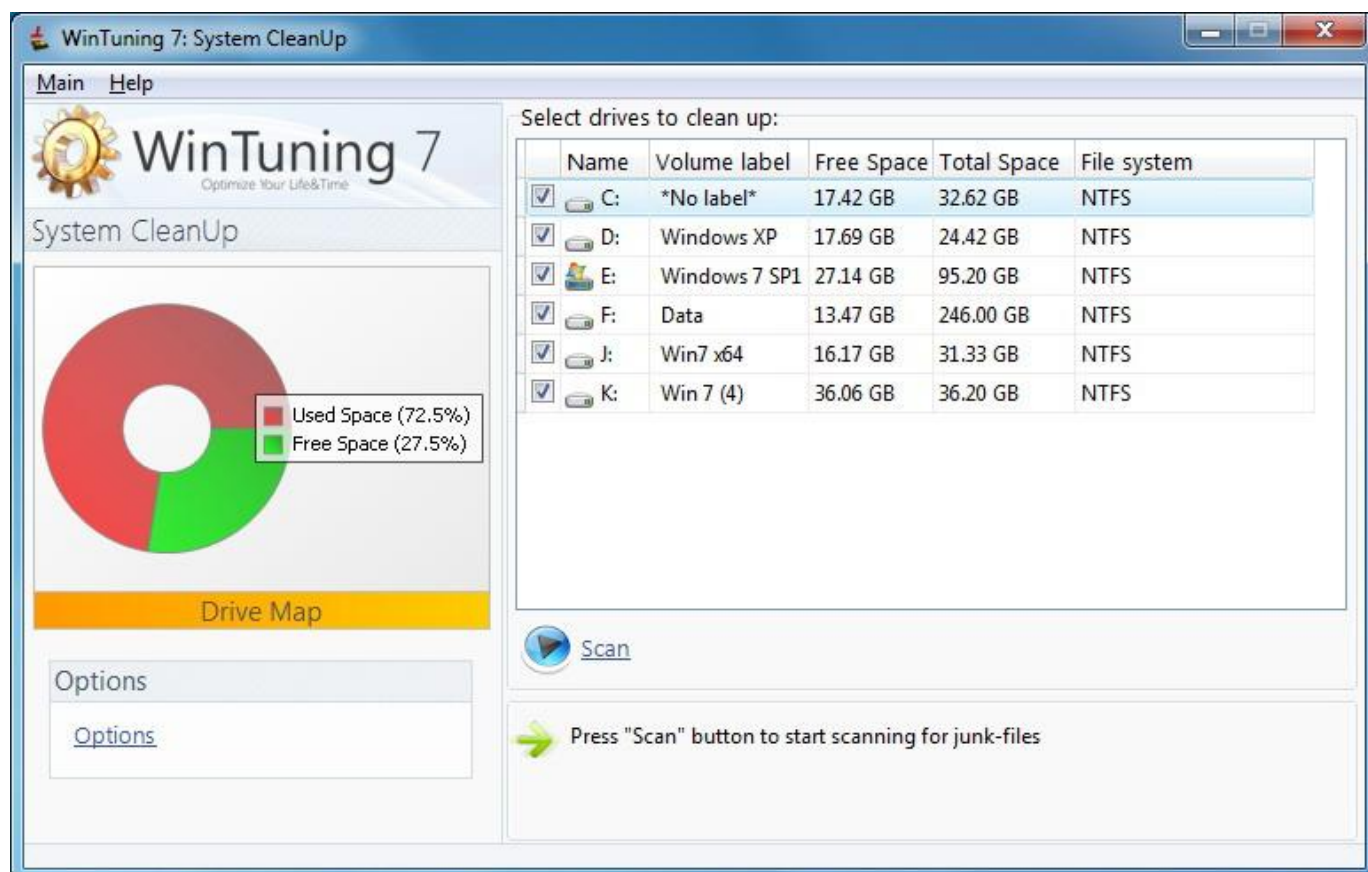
WinTuning 7: System CleanUp

Main Help

WinTuning 7
Optimize Your Life&Time

System CleanUp

Used Space (72.5%)
Free Space (27.5%)

Drive Map

Options

Options

Select drives to clean up:

| Name | Volume label | Free Space | Total Space | File system |
|---|---|---|---|---|
| C: | *No label* | 17.42 GB | 32.62 GB | NTFS |
| D: | Windows XP | 17.69 GB | 24.42 GB | NTFS |
| E: | Windows 7 SP1 | 27.14 GB | 95.20 GB | NTFS |
| F: | Data | 13.47 GB | 246.00 GB | NTFS |
| J: | Win7 x64 | 16.17 GB | 31.33 GB | NTFS |
| K: | Win 7 (4) | 36.06 GB | 36.20 GB | NTFS |

Scan

Press "Scan" button to start scanning for junk-files